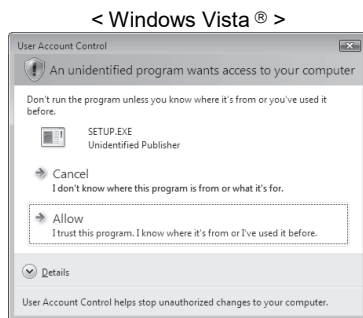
< Windows Vista ® >

User Account Control

An unidentified program wants access to your computer

Don't run the program unless you know where it's from or you've used it before.

SETUP.EXE
Unidentified Publisher

Cancel
I don't know where this program is from or what it's for.

Allow
I trust this program. I know where it's from or I've used it before.

Details

User Account Control helps stop unauthorized changes to your computer.